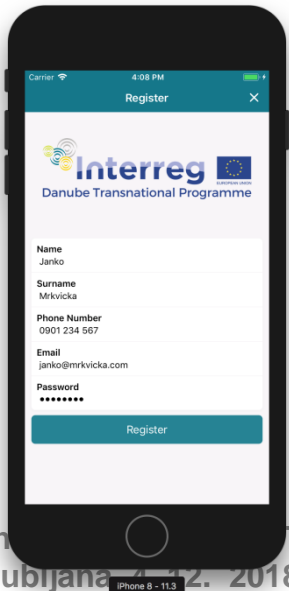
Carrier 4:08 PM
Register
×
Interreg
EUROPEAN UNION
Danube Transnational Programme

Name
Janko
Surname
Mrkvicka
Phone Number
0901 234 567
Email
janko@mrkvicka.com
Password
••••••••
Register

m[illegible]
ubljana 7.-12. 2018
iPhone 8 - 11.3